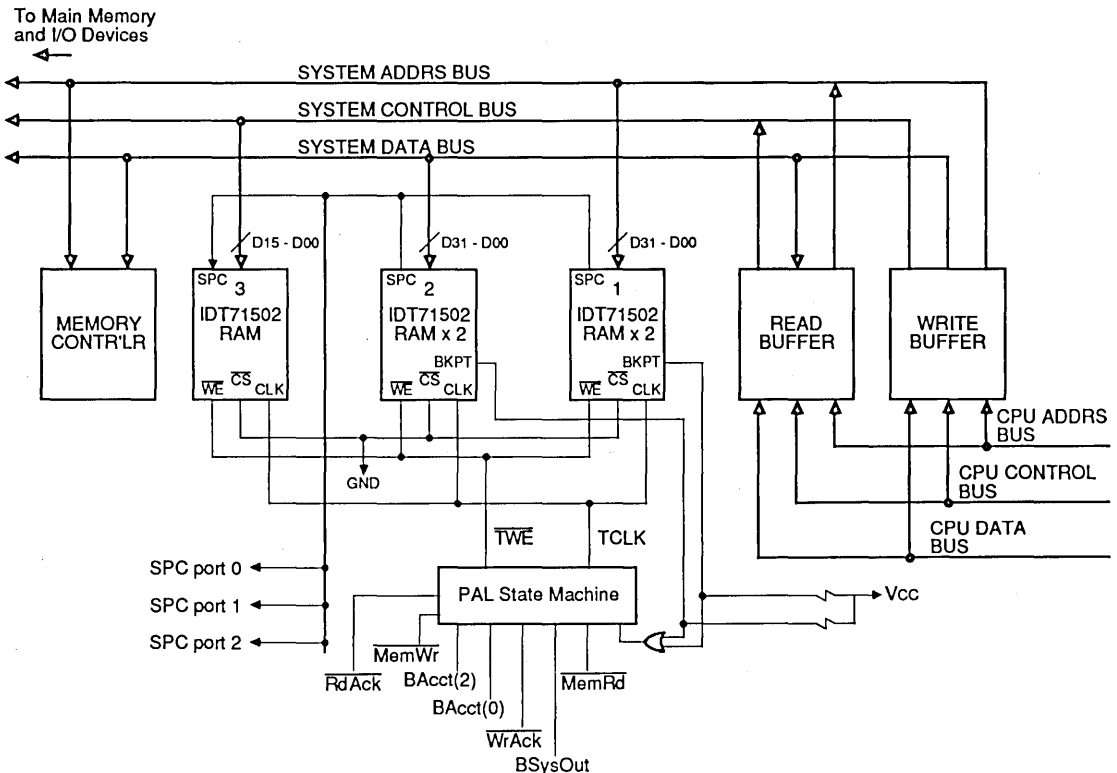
To Main Memory and I/O Devices

SYSTEM ADDRS BUS

SYSTEM CONTROL BUS

SYSTEM DATA BUS

D15 - D00

D31 - D00

D31 - D00

MEMORY CONTR'LR

SPC 3 IDT71502 RAM

$\overline{WE}$ $\overline{CS}$ CLK

SPC 2 IDT71502 RAM x 2

BKPT

$\overline{WE}$ $\overline{CS}$ CLK

SPC 1 IDT71502 RAM x 2

BKPT

$\overline{WE}$ $\overline{CS}$ CLK

READ BUFFER

WRITE BUFFER

CPU ADDRS BUS

CPU CONTROL BUS

CPU DATA BUS

GND

$\overline{TWE}$

TCLK

SPC port 0

SPC port 1

SPC port 2

PAL State Machine

Vcc

$\overline{MemWr}$

$\overline{RdAck}$

BAcct(2)

BAcct(0)

$\overline{WrAck}$

BSysOut

$\overline{MemRd}$